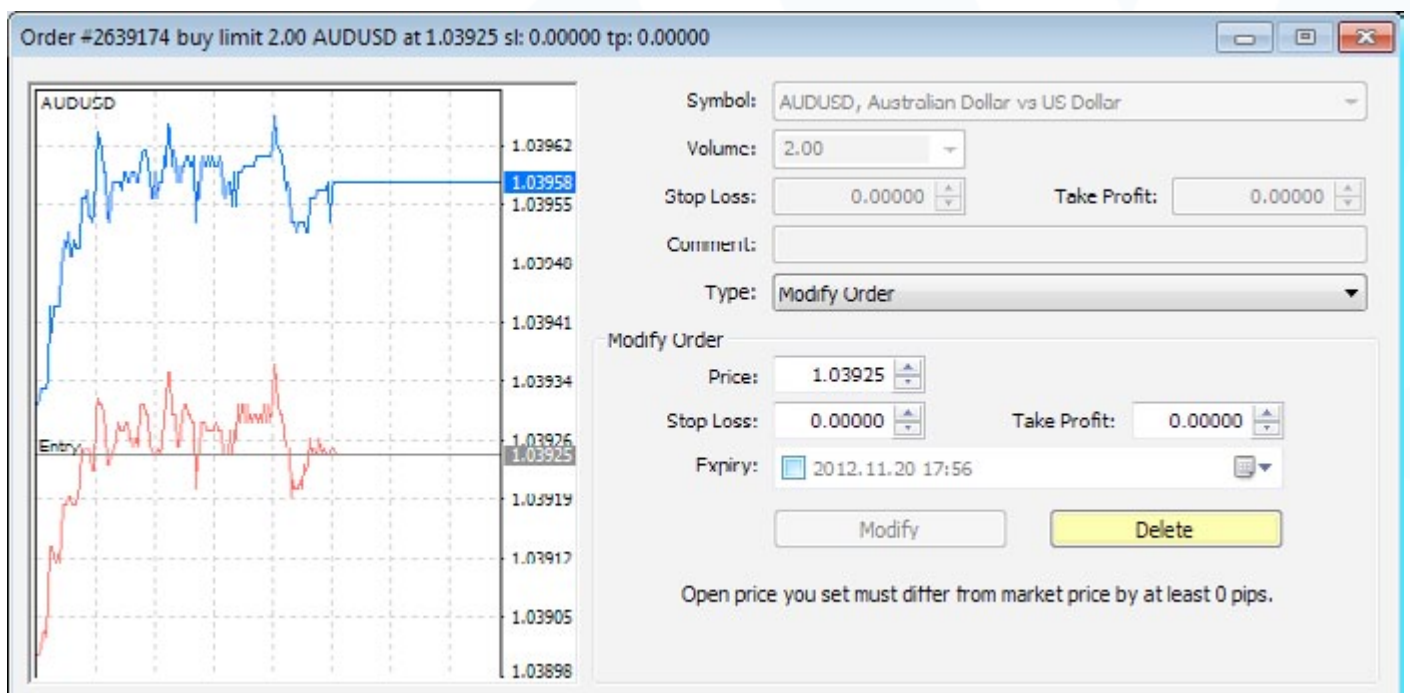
Order #2639174 buy limit 2.00 AUDUSD at 1.03925 sl: 0.00000 tp: 0.00000

AUDUSD

1.03962
1.03958
1.03955
1.03948
1.03941
1.03934
Entry
1.03926
1.03925
1.03919
1.03912
1.03905
1.03898

Symbol: AUDUSD, Australian Dollar vs US Dollar
Volume: 2.00
Stop Loss: 0.00000
Take Profit: 0.00000
Comment:
Type: Modify Order

Modify Order
Price: 1.03925
Stop Loss: 0.00000
Take Profit: 0.00000
Expiry: 2012.11.20 17:56

Modify
Delete

Open price you set must differ from market price by at least 0 pips.